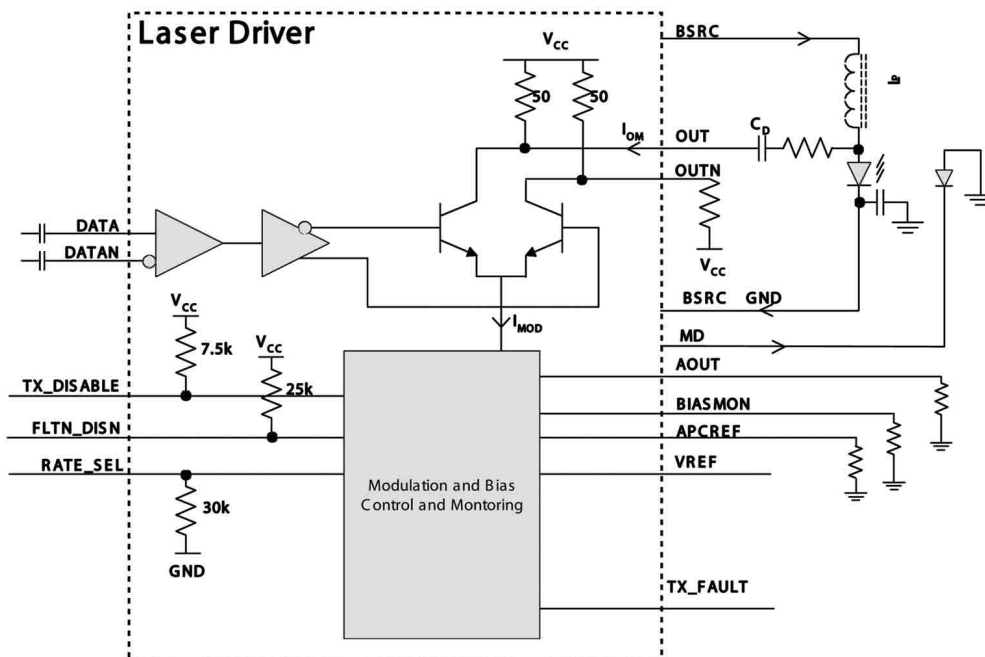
Laser Driver

$V_{CC}$

50

50

BSRC

$L_P$

$I_{OM}$

OUT

$C_D$

OUTN

$V_{CC}$

DATA

DATAN

BSRC GND

$I_{MOD}$

MD

$V_{CC}$

7.5k

$V_{CC}$

AOUT

TX_DISABLE

25k

BIASMON

FLTN_DISN

APCREF

RATE_SEL

VREF

Modulation and Bias Control and Montoring

30k

GND

TX_FAULT